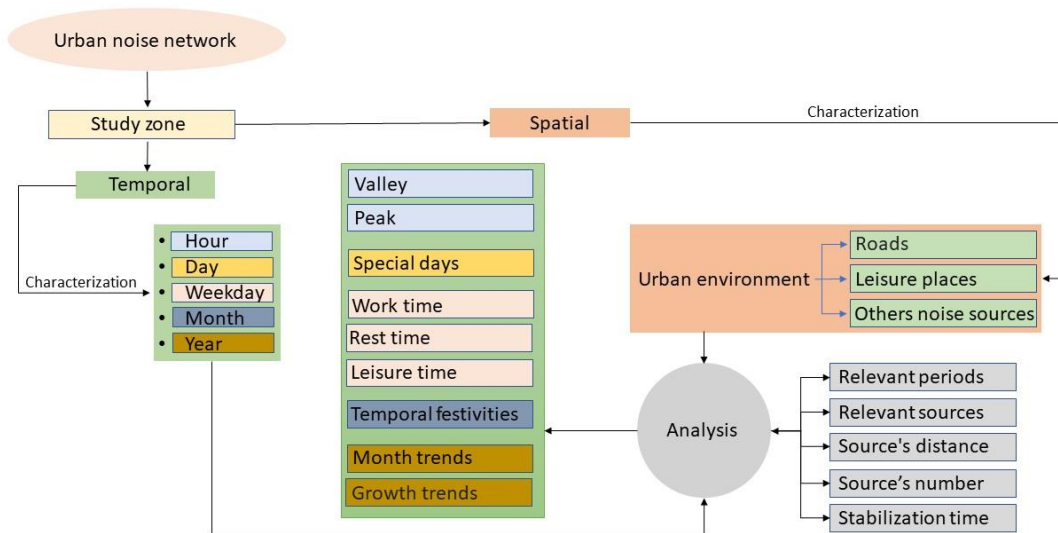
Urban noise network

Study zone

Spatial

Characterization

Temporal

Characterization

- Hour
- Day
- Weekday
- Month
- Year

Valley

Peak

Special days

Work time

Rest time

Leisure time

Temporal festivities

Month trends

Growth trends

Urban environment

Roads

Leisure places

Others noise sources

Analysis

Relevant periods

Relevant sources

Source's distance

Source's number

Stabilization time